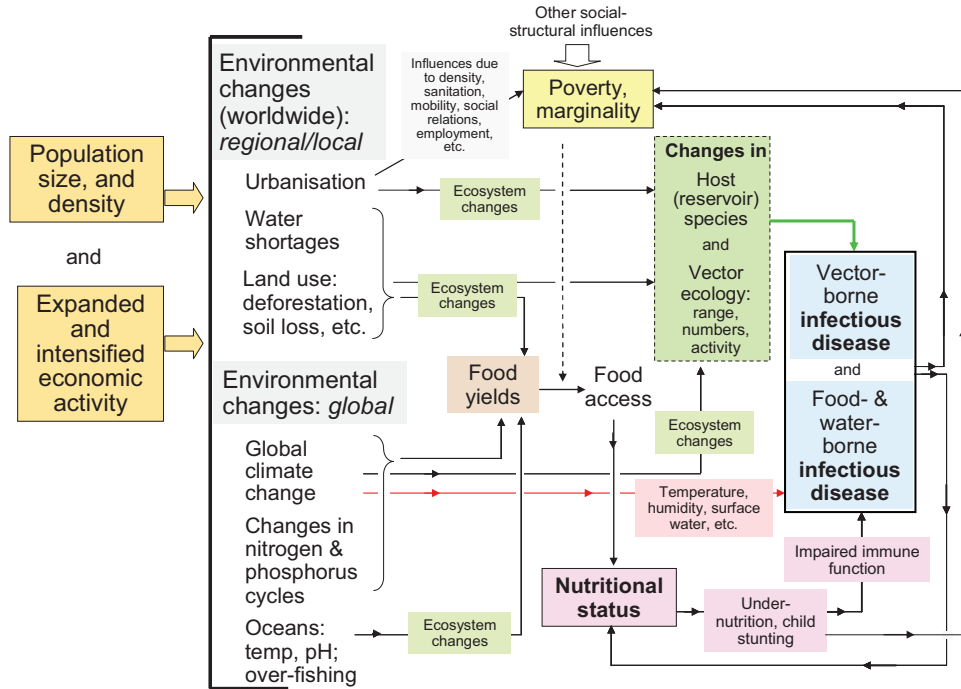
Other social-structural influences

Population size, and density

and

Expanded and intensified economic activity

Environmental changes (worldwide): *regional/local*

Influences due to density, sanitation, mobility, social relations, employment, etc.

Poverty, marginality

Urbanisation

Ecosystem changes

Water shortages

Land use: deforestation, soil loss, etc.

Ecosystem changes

**Changes in**

Host (reservoir) species

and

Vector ecology: range, numbers, activity

Vector-borne **infectious disease**

and

Food- & water-borne **infectious disease**

Environmental changes: *global*

Food yields

Food access

Ecosystem changes

Global climate change

Temperature, humidity, surface water, etc.

Changes in nitrogen & phosphorus cycles

Impaired immune function

**Nutritional status**

Under-nutrition, child stunting

Oceans: temp, pH; over-fishing

Ecosystem changes